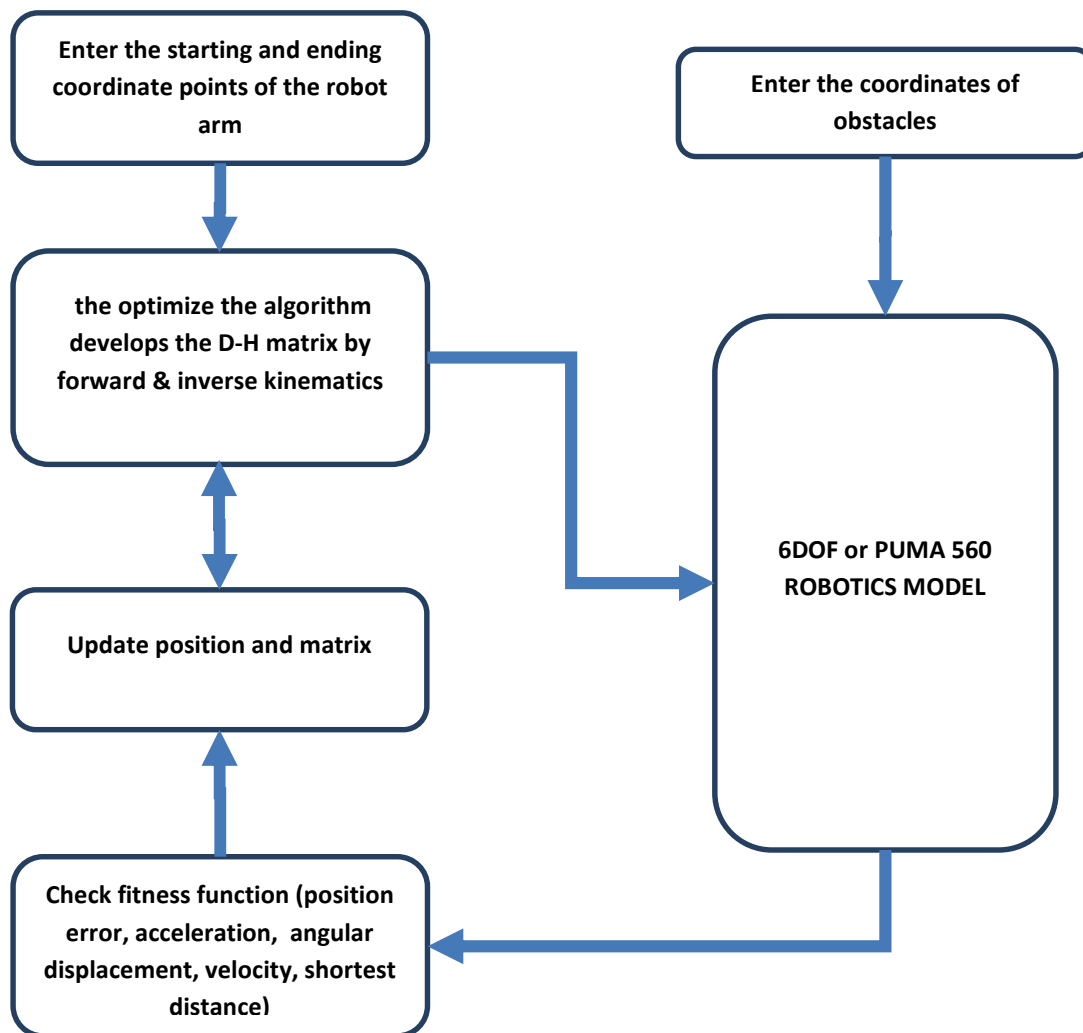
Enter the starting and ending coordinate points of the robot arm

Enter the coordinates of obstacles

the optimize the algorithm develops the D-H matrix by forward & inverse kinematics

6DOF or PUMA 560 ROBOTICS MODEL

Update position and matrix

Check fitness function (position error, acceleration, angular displacement, velocity, shortest distance)